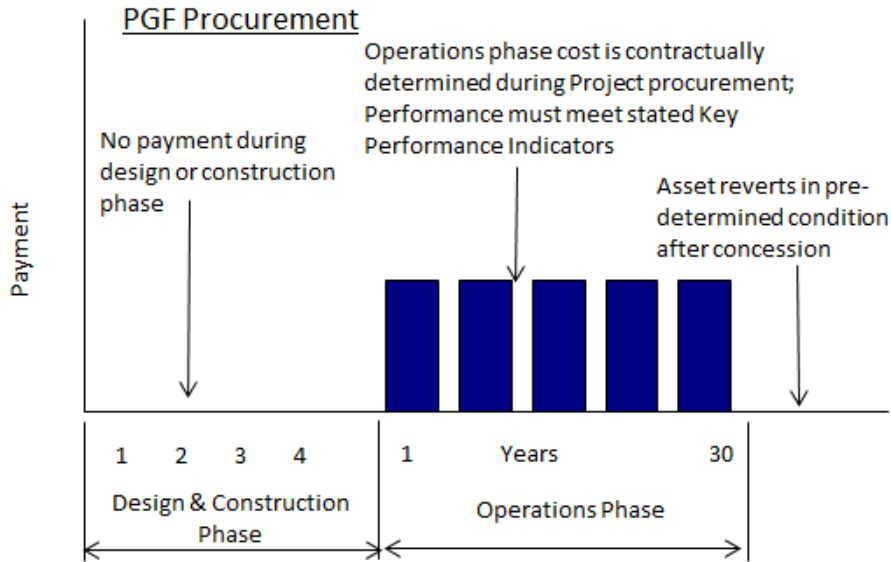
PGF Procurement

Payment

No payment during design or construction phase

Operations phase cost is contractually determined during Project procurement; Performance must meet stated Key Performance Indicators

Asset reverts in pre-determined condition after concession

1 2 3 4

Design & Construction Phase

1 Years 30

Operations Phase